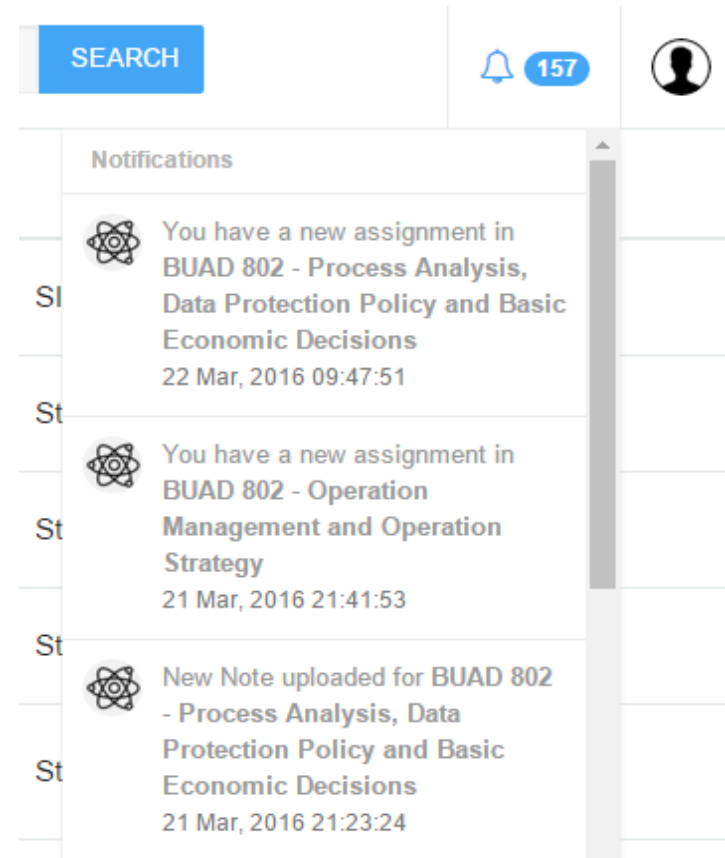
SEARCH

157

Notifications

You have a new assignment in BUAD 802 - Process Analysis, Data Protection Policy and Basic Economic Decisions
22 Mar, 2016 09:47:51

You have a new assignment in BUAD 802 - Operation Management and Operation Strategy
21 Mar, 2016 21:41:53

New Note uploaded for BUAD 802 - Process Analysis, Data Protection Policy and Basic Economic Decisions
21 Mar, 2016 21:23:24

Sl

St

St

St

St